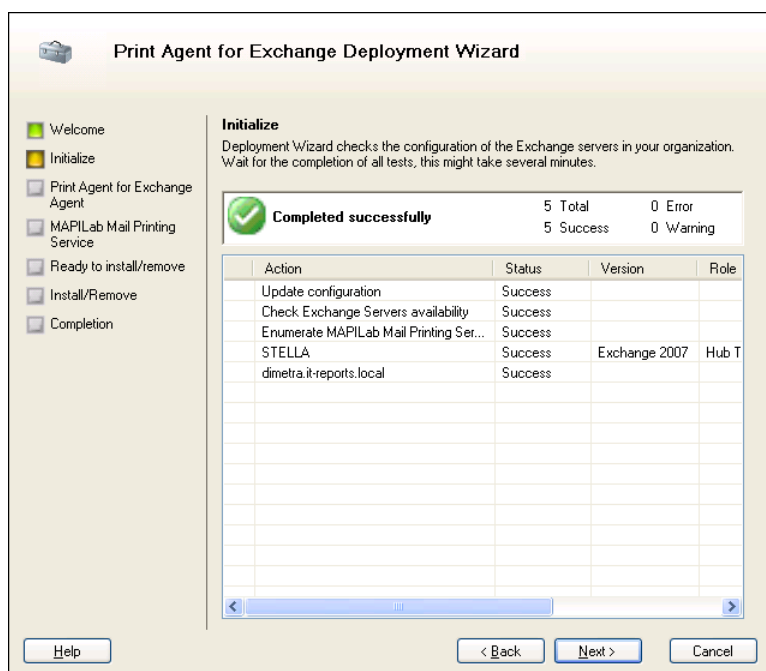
Print Agent for Exchange Deployment Wizard

Welcome
Initialize
Print Agent for Exchange Agent
MAPILab Mail Printing Service
Ready to install/remove
Install/Remove
Completion

Initialize
Deployment Wizard checks the configuration of the Exchange servers in your organization. Wait for the completion of all tests, this might take several minutes.

Completed successfully

5 Total
0 Error
5 Success
0 Warning

| Action | Status | Version | Role |
|---|---|---|---|
| Update configuration | Success | | |
| Check Exchange Servers availability | Success | | |
| Enumerate MAPILab Mail Printing Ser... | Success | | |
| STELLA | Success | Exchange 2007 | Hub T |
| dimetra.it-reports.local | Success | | |

Help
< Back
Next >
Cancel